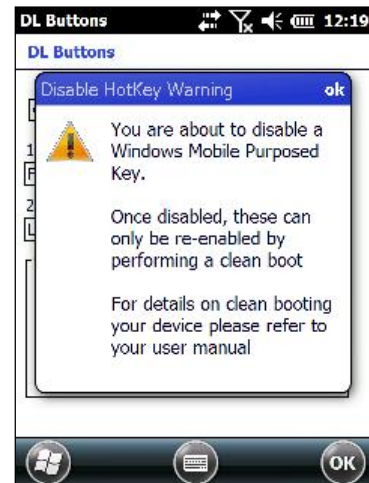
DL Buttons 12:19

DL Buttons

Disable HotKey Warning ok

You are about to disable a Windows Mobile Purposed Key.

Once disabled, these can only be re-enabled by performing a clean boot

For details on clean booting your device please refer to your user manual

OK